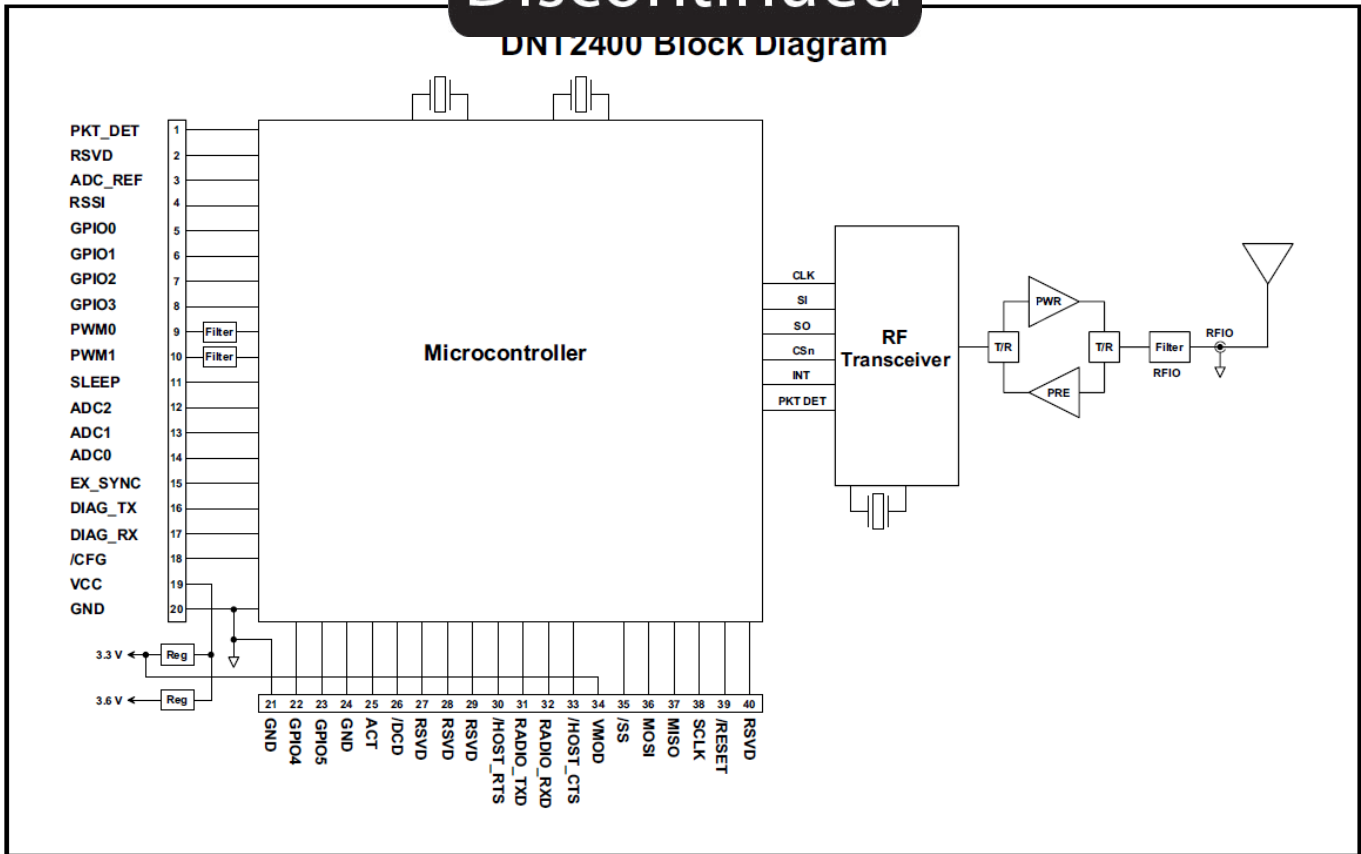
Discontinued

DNT2400 Block Diagram

| Pin | Signal |
|---|---|
| 1 | PKT_DET |
| 2 | RSVD |
| 3 | ADC_REF |
| 4 | RSSI |
| 5 | GPIO0 |
| 6 | GPIO1 |
| 7 | GPIO2 |
| 8 | GPIO3 |
| 9 | PWM0 |
| 10 | PWM1 |
| 11 | SLEEP |
| 12 | ADC2 |
| 13 | ADC1 |
| 14 | ADC0 |
| 15 | EX_SYNC |
| 16 | DIAG_TX |
| 17 | DIAG_RX |
| 18 | /CFG |
| 19 | VCC |
| 20 | GND |

Filter
Filter

Microcontroller

CLK
SI
SO
CSn
INT
PKT DET

RF Transceiver

T/R
PWR
PRE
T/R
Filter
RFIO
RFIO

3.3 V
Reg
3.6 V
Reg

| Pin | Signal |
|---|---|
| 21 | GND |
| 22 | GPIO4 |
| 23 | GPIO5 |
| 24 | GND |
| 25 | ACT |
| 26 | /DCD |
| 27 | RSVD |
| 28 | RSVD |
| 29 | RSVD |
| 30 | /HOST_RTS |
| 31 | RADIO_TXD |
| 32 | RADIO_RXD |
| 33 | /HOST_CTS |
| 34 | VMOD |
| 35 | /SS |
| 36 | MOSI |
| 37 | MISO |
| 38 | SCLK |
| 39 | /RESET |
| 40 | RSVD |